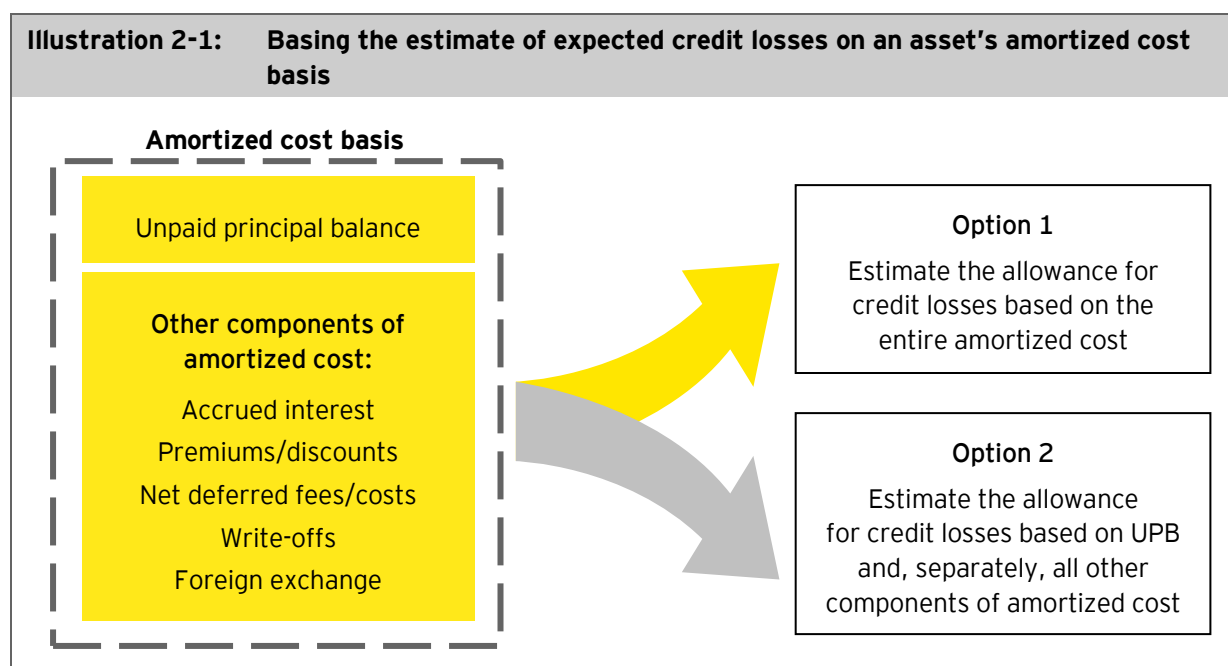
Illustration 2-1: Basing the estimate of expected credit losses on an asset's amortized cost basis

Amortized cost basis

Unpaid principal balance

Other components of amortized cost:

Accrued interest

Premiums/discounts

Net deferred fees/costs

Write-offs

Foreign exchange

Option 1

Estimate the allowance for credit losses based on the entire amortized cost

Option 2

Estimate the allowance for credit losses based on UPB and, separately, all other components of amortized cost